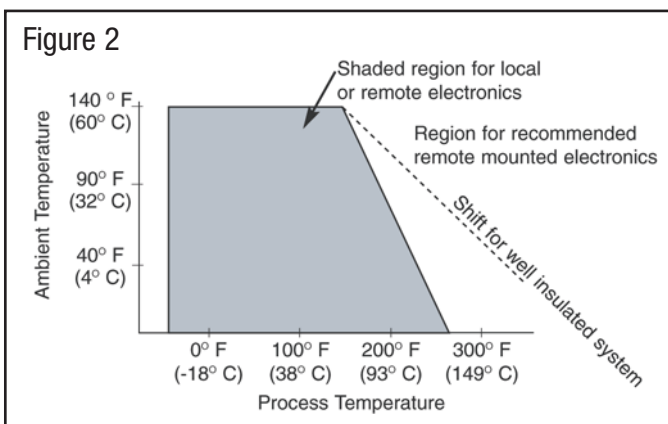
Figure 2

Shaded region for local or remote electronics

Region for recommended remote mounted electronics

Shift for well insulated system

Ambient Temperature

140° F (60° C)

90° F (32° C)

40° F (4° C)

0° F (-18° C)

100° F (38° C)

200° F (93° C)

300° F (149° C)

Process Temperature